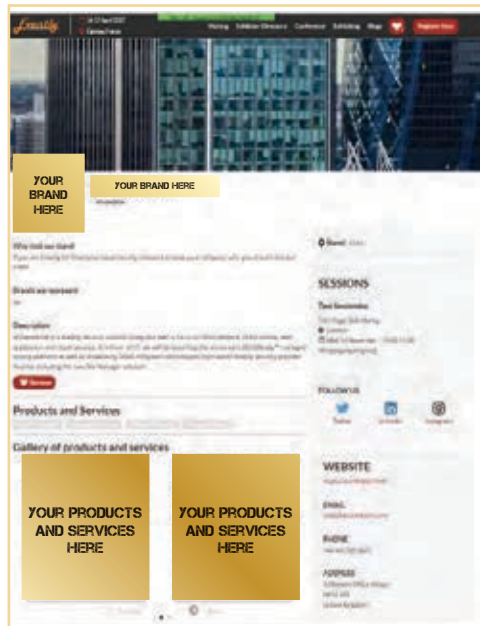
Visiting Exhibitor Directory Conference Exhibiting Blogs Register Now

YOUR BRAND HERE

YOUR BRAND HERE

Why visit our stand

Brands we represent

Description

Products and Services

Gallery of products and services

YOUR PRODUCTS AND SERVICES HERE

YOUR PRODUCTS AND SERVICES HERE

Stand

SESSIONS

FOLLOW US

Twitter LinkedIn Instagram

WEBSITE

EMAIL

PHONE

ADDRESS